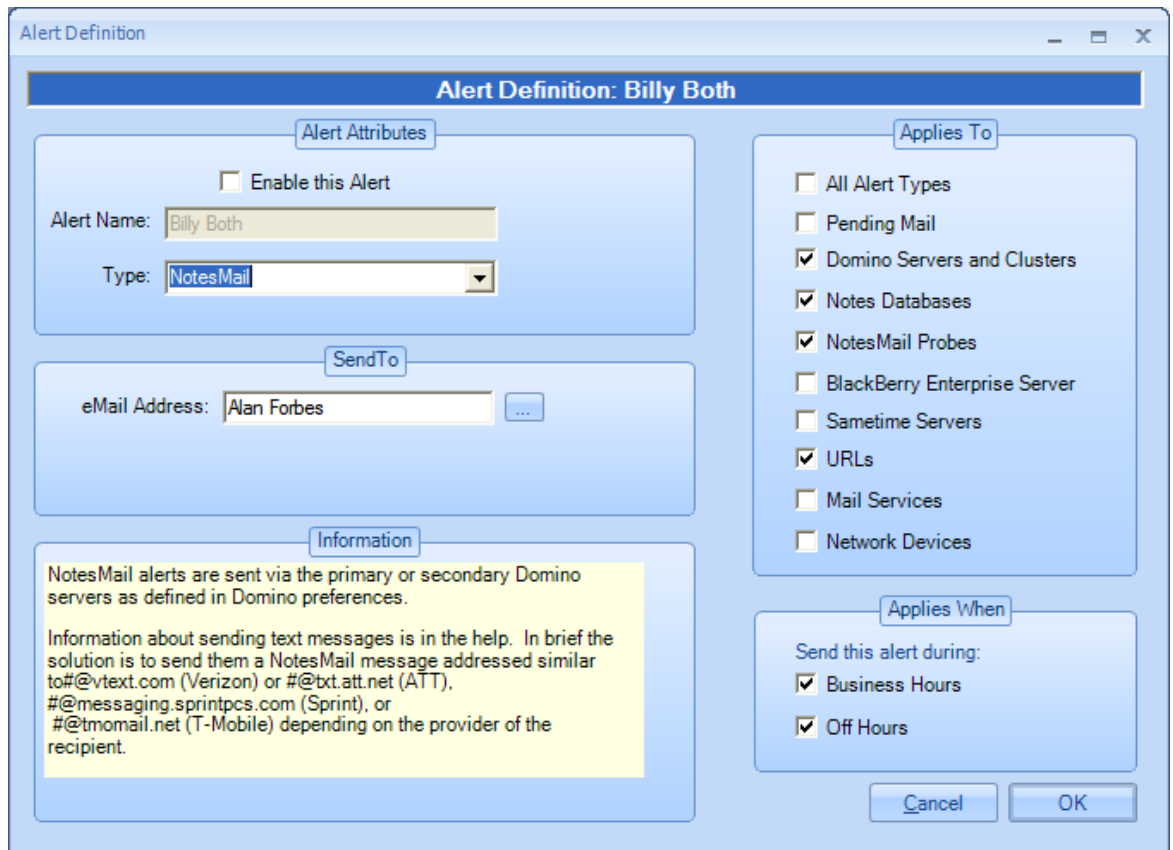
Alert Definition

Alert Definition: Billy Both

Alert Attributes

Enable this Alert

Alert Name: Billy Both

Type: NotesMail

SendTo

eMail Address: Alan Forbes ...

Information

NotesMail alerts are sent via the primary or secondary Domino servers as defined in Domino preferences.

Information about sending text messages is in the help. In brief the solution is to send them a NotesMail message addressed similar to#@vtext.com (Verizon) or #@txt.att.net (ATT), #@messaging.sprintpcs.com (Sprint), or #@tmomail.net (T-Mobile) depending on the provider of the recipient.

Applies To

All Alert Types
Pending Mail
Domino Servers and Clusters
Notes Databases
NotesMail Probes
BlackBerry Enterprise Server
Sametime Servers
URLs
Mail Services
Network Devices

Applies When

Send this alert during:
Business Hours
Off Hours

Cancel
OK